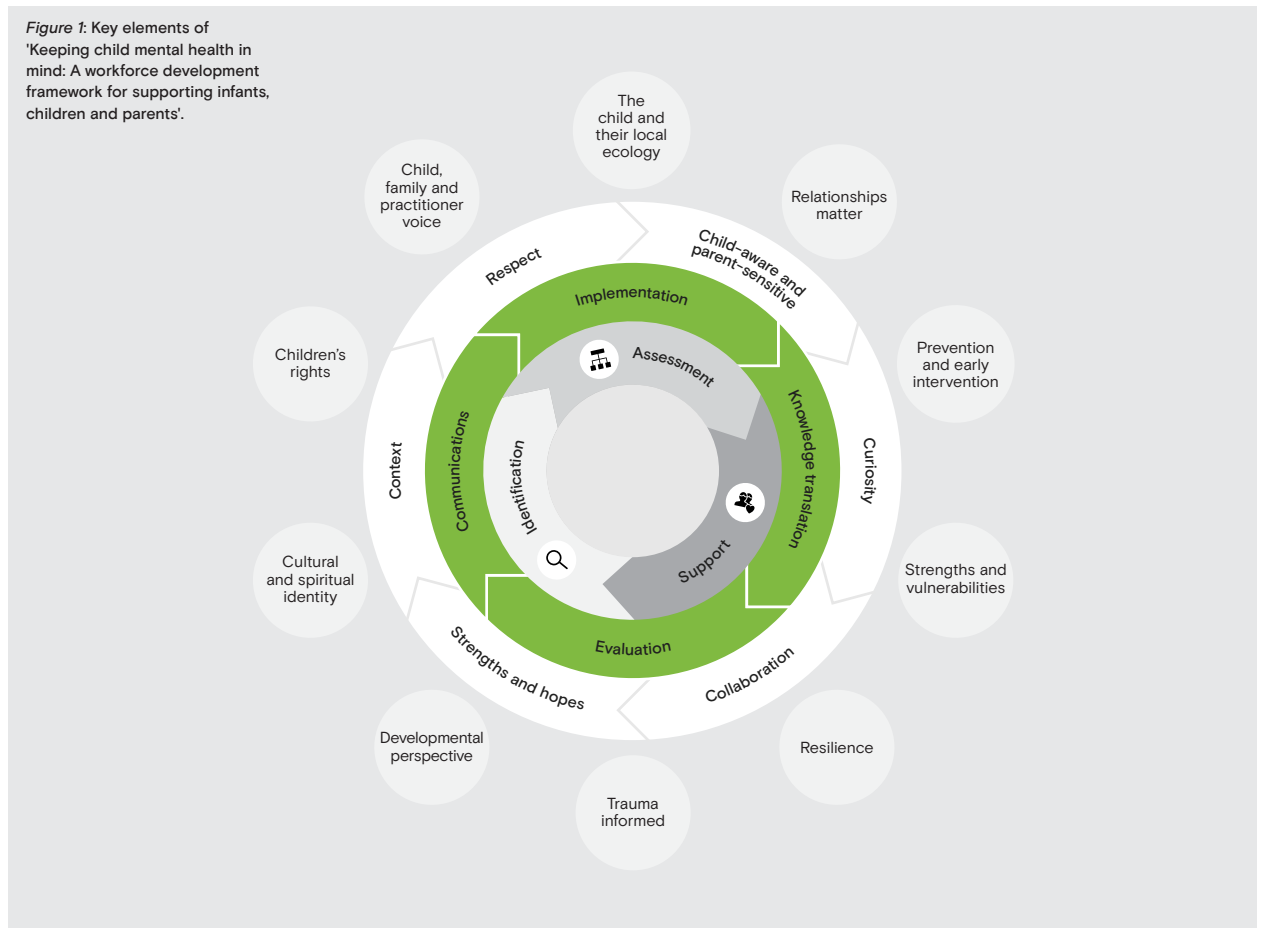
*Figure 1*: Key elements of 'Keeping child mental health in mind: A workforce development framework for supporting infants, children and parents'.

The child and their local ecology

Relationships matter

Prevention and early intervention

Strengths and vulnerabilities

Resilience

Trauma informed

Developmental perspective

Cultural and spiritual identity

Children's rights

Child, family and practitioner voice

Respect

Child-aware and parent-sensitive

Curiosity

Collaboration

Strengths and hopes

Context

Implementation

Knowledge translation

Evaluation

Communications

Assessment

Support

Identification